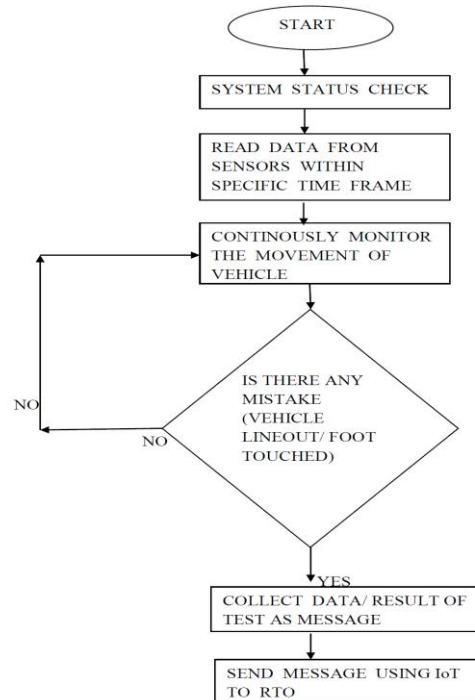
START

SYSTEM STATUS CHECK

READ DATA FROM SENSORS WITHIN SPECIFIC TIME FRAME

CONTINOUSLY MONITOR THE MOVEMENT OF VEHICLE

IS THERE ANY MISTAKE (VEHICLE LINEOUT/ FOOT TOUCHED)

NO

NO

YES

COLLECT DATA/ RESULT OF TEST AS MESSAGE

SEND MESSAGE USING IoT TO RTO